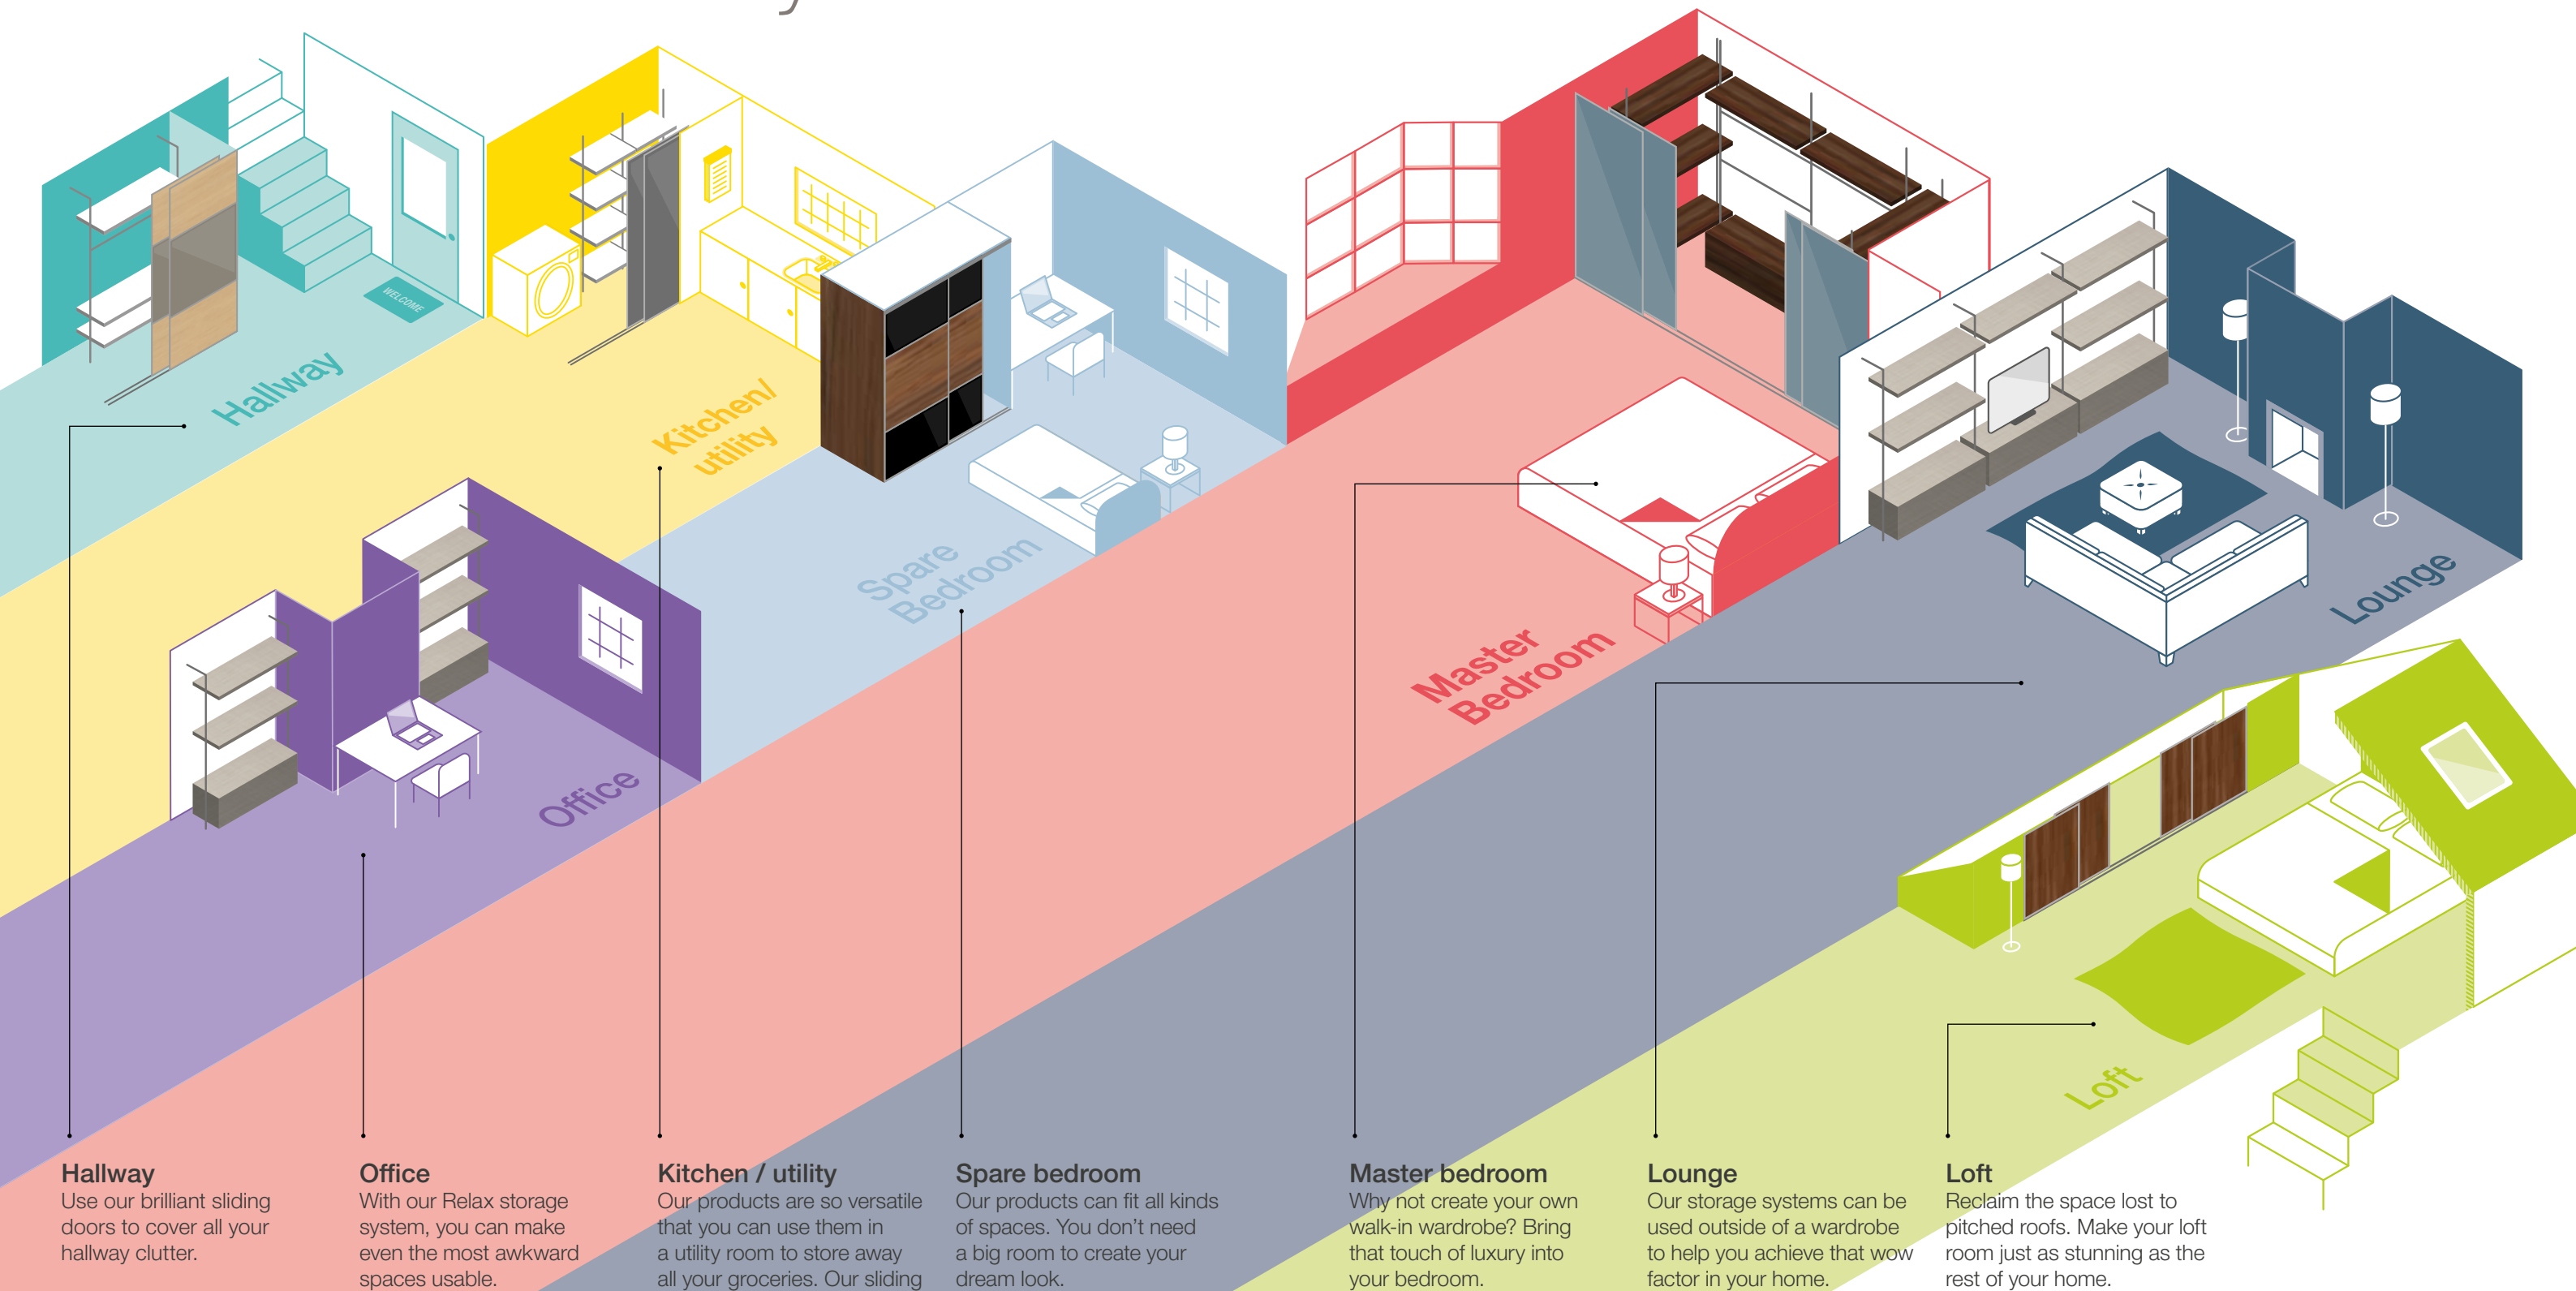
WELCOME

Hallway

Kitchen/ utility

Spare Bedroom

Master Bedroom

Lounge

Office

Loft

Hallway
Use our brilliant sliding doors to cover all your hallway clutter.

Office
With our Relax storage system, you can make even the most awkward spaces usable.

Kitchen / utility
Our products are so versatile that you can use them in a utility room to store away all your groceries. Our sliding

Spare bedroom
Our products can fit all kinds of spaces. You don't need a big room to create your dream look.

Master bedroom
Why not create your own walk-in wardrobe? Bring that touch of luxury into your bedroom.

Lounge
Our storage systems can be used outside of a wardrobe to help you achieve that wow factor in your home.

Loft
Reclaim the space lost to pitched roofs. Make your loft room just as stunning as the rest of your home.